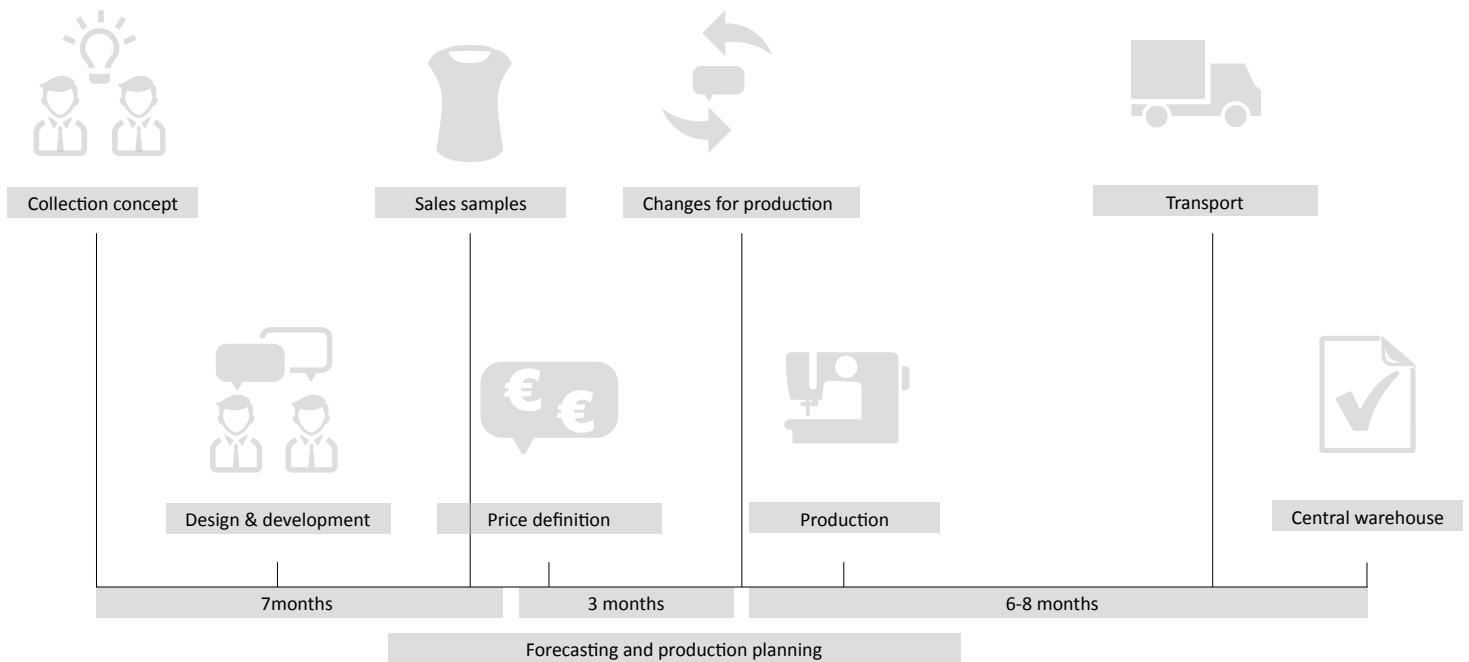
Collection concept

Sales samples

Changes for production

Transport

Design & development

Price definition

Production

Central warehouse

7months

3 months

6-8 months

Forecasting and production planning